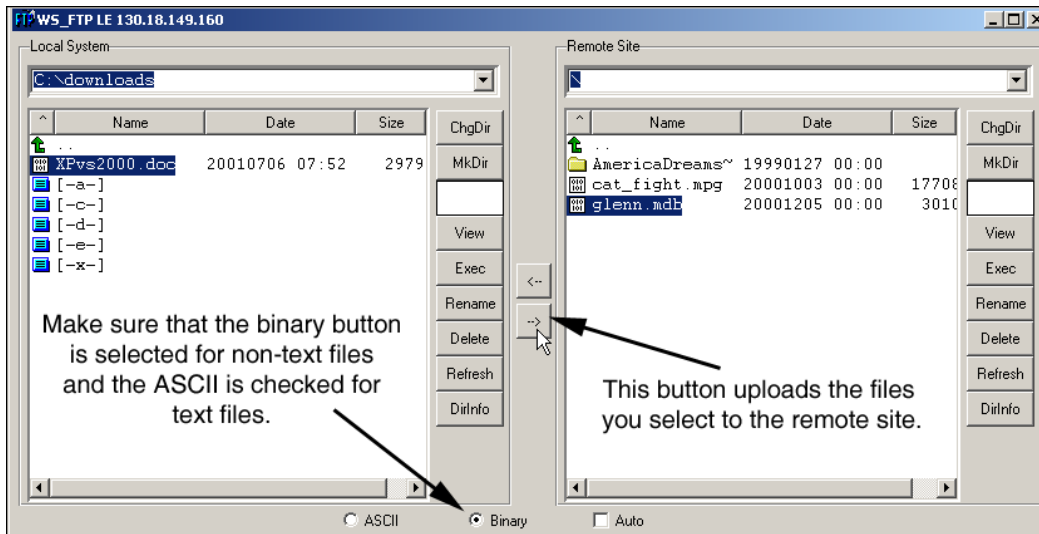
WS_FTP LE 130.18.149.160

Local System

C:\downloads

| ^ | Name | Date | Size |
|---|---|---|---|
| | .. | | |
| | XPvs2000.doc | 20010706 07:52 | 2979 |
| | [-a-] | | |
| | [-c-] | | |
| | [-d-] | | |
| | [-e-] | | |
| | [-x-] | | |

ChgDir
MkDir
View
Exec
Rename
Delete
Refresh
DirInfo

Make sure that the binary button is selected for non-text files and the ASCII is checked for text files.

<--
-->

Remote Site

\

| ^ | Name | Date | Size |
|---|---|---|---|
| | .. | | |
| | AmericaDreams~ | 19990127 00:00 | |
| | cat_fight.mpg | 20001003 00:00 | 17708 |
| | glenn.mdb | 20001205 00:00 | 3010 |

ChgDir
MkDir
View
Exec
Rename
Delete
Refresh
DirInfo

This button uploads the files you select to the remote site.

ASCII Binary Auto